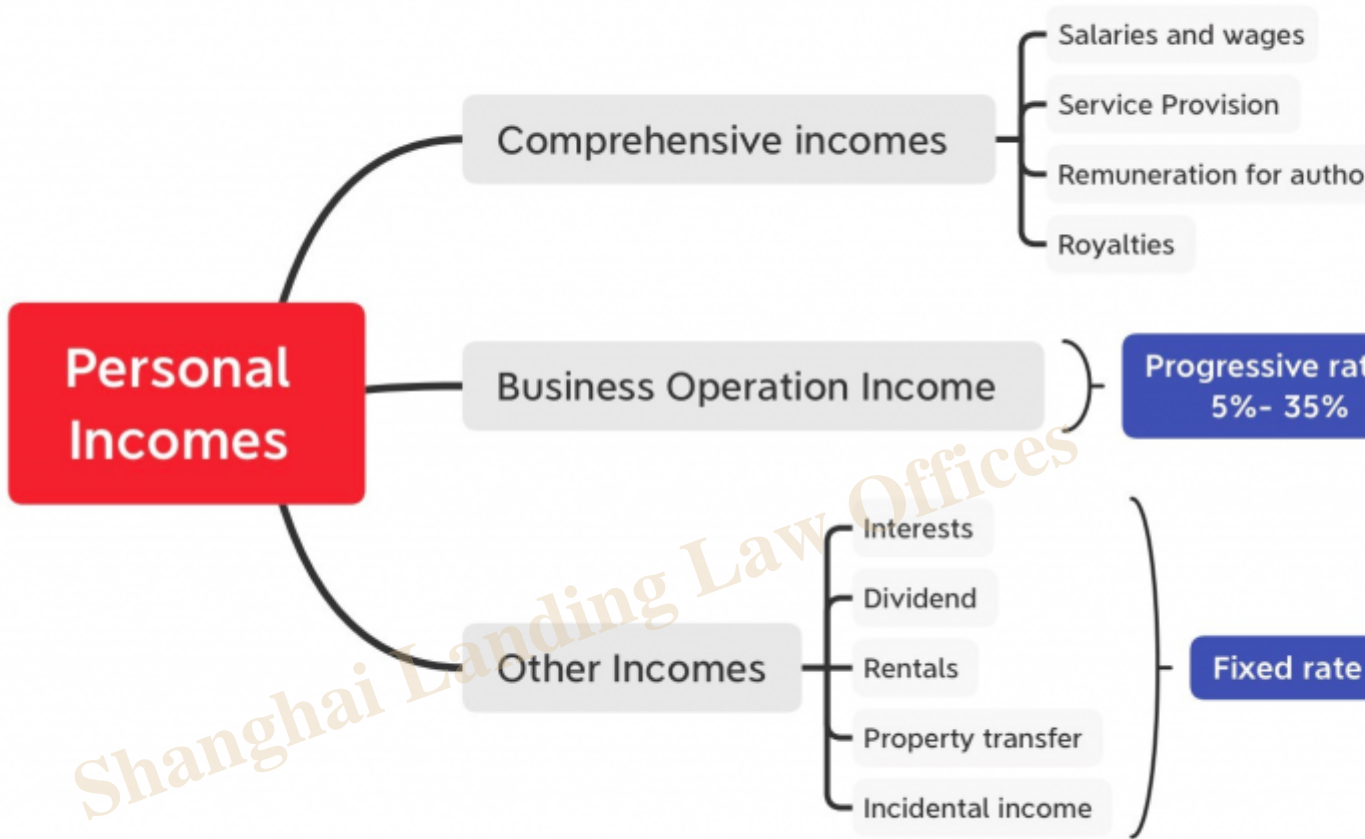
Personal Incomes

Comprehensive incomes

Salaries and wages

Service Provision

Remuneration for autho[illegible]

Royalties

Business Operation Income

Progressive rat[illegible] 5%- 35%

Other Incomes

Interests

Dividend

Rentals

Property transfer

Incidental income

Fixed rate

Shanghai Landing Law Offices